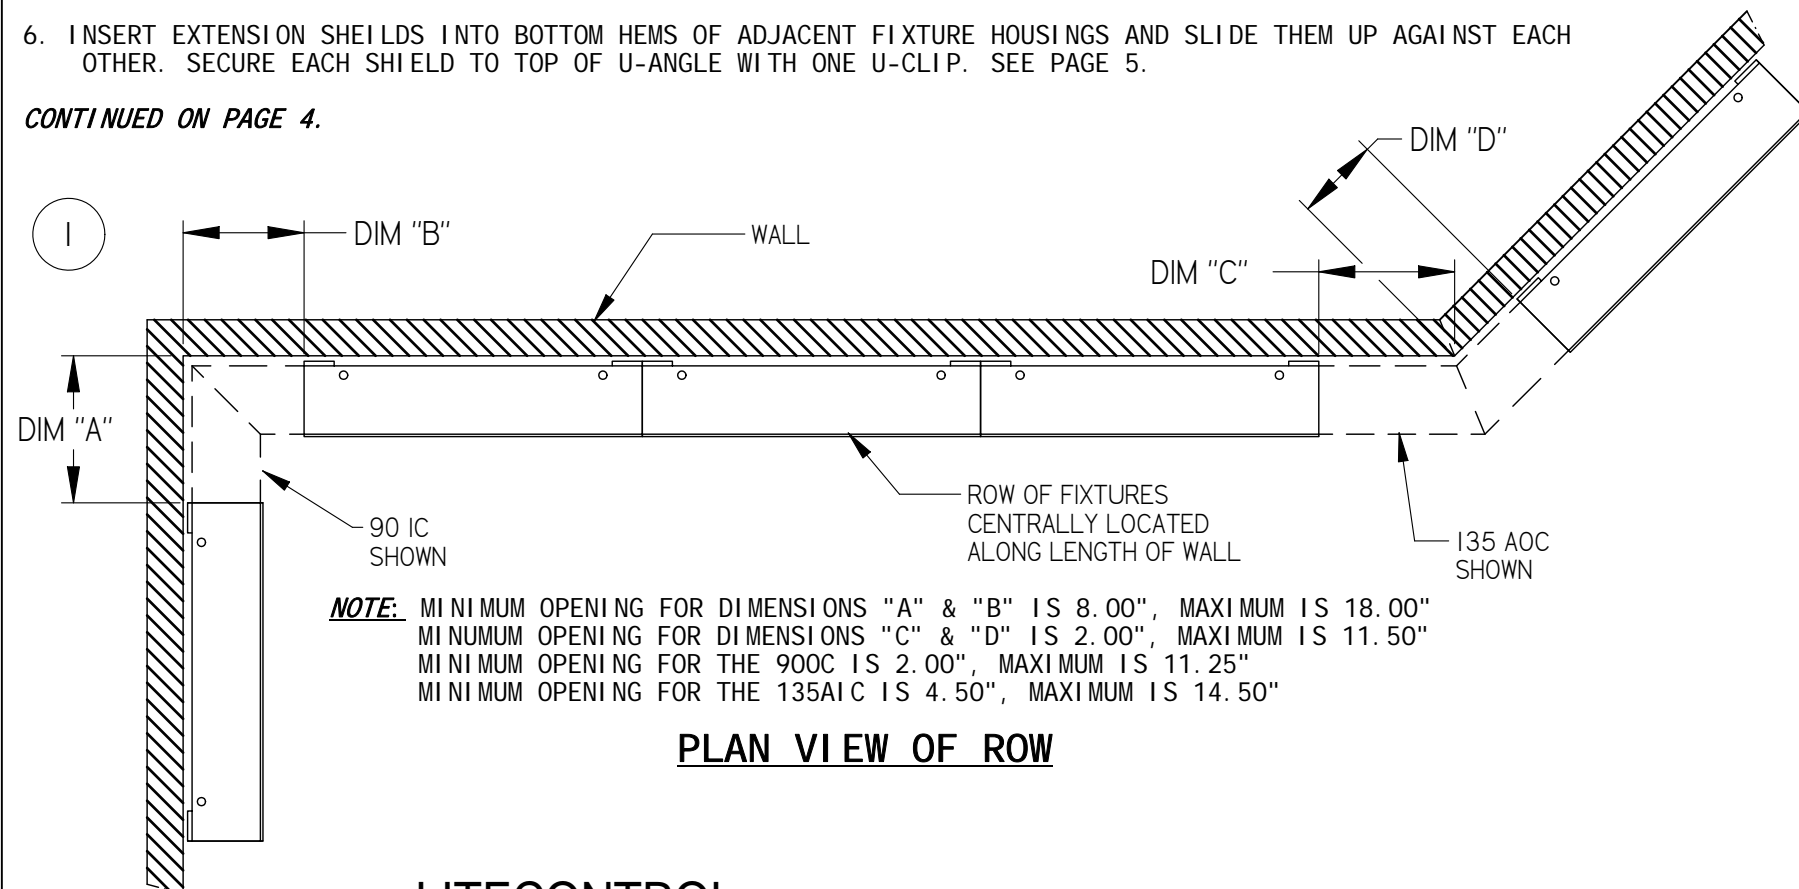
6. INSERT EXTENSION SHEILDS INTO BOTTOM HEMS OF ADJACENT FIXTURE HOUSINGS AND SLIDE THEM UP AGAINST EACH OTHER. SECURE EACH SHIELD TO TOP OF U-ANGLE WITH ONE U-CLIP. SEE PAGE 5.

CONTINUED ON PAGE 4.

I

DIM "B"

WALL

DIM "D"

DIM "C"

DIM "A"

90 IC SHOWN

ROW OF FIXTURES CENTRALLY LOCATED ALONG LENGTH OF WALL

135 AOC SHOWN

NOTE: MINIMUM OPENING FOR DIMENSIONS "A" & "B" IS 8.00", MAXIMUM IS 18.00"
MINUMUM OPENING FOR DIMENSIONS "C" & "D" IS 2.00", MAXIMUM IS 11.50"
MINIMUM OPENING FOR THE 900C IS 2.00", MAXIMUM IS 11.25"
MINIMUM OPENING FOR THE 135AIC IS 4.50", MAXIMUM IS 14.50"

PLAN VIEW OF ROW

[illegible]